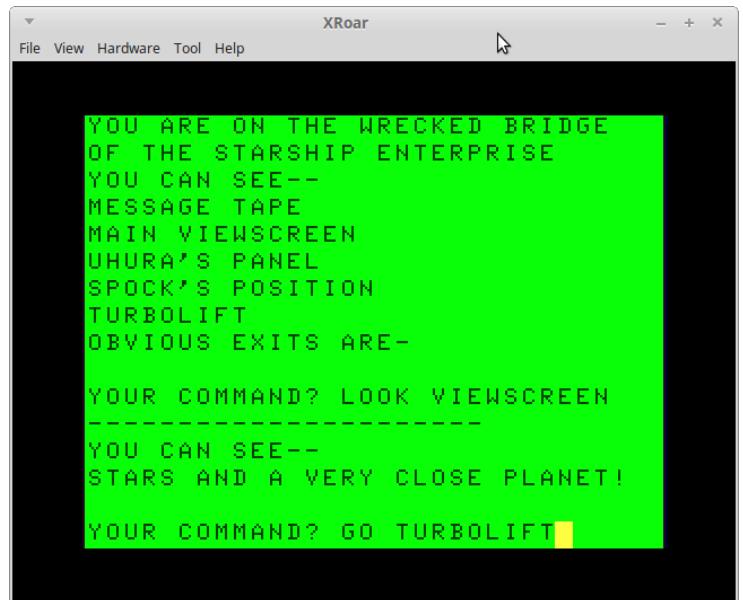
XRoar

File View Hardware Tool Help

YOU ARE ON THE WRECKED BRIDGE OF THE STARSHIP ENTERPRISE
YOU CAN SEE--
MESSAGE TAPE
MAIN VIEWSCREEN
UHURA'S PANEL
SPOCK'S POSITION
TURBOLIFT
OBVIOUS EXITS ARE-

YOUR COMMAND? LOOK VIEWSCREEN
----------------------
YOU CAN SEE--
STARS AND A VERY CLOSE PLANET!

YOUR COMMAND? GO TURBOLIFT